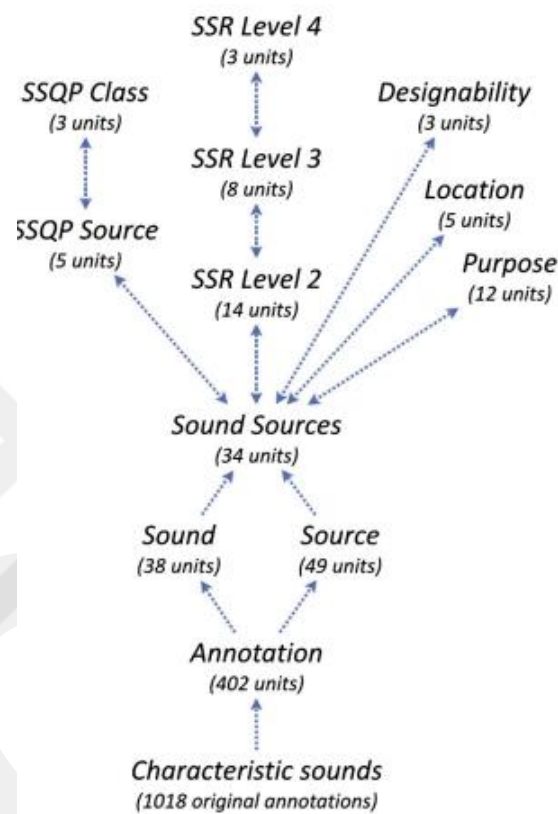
SSR Level 4
(3 units)

SSQP Class
(3 units)

Designability
(3 units)

SSR Level 3
(8 units)

Location
(5 units)

SSQP Source
(5 units)

SSR Level 2
(14 units)

Purpose
(12 units)

Sound Sources
(34 units)

Sound
(38 units)

Source
(49 units)

Annotation
(402 units)

Characteristic sounds
(1018 original annotations)